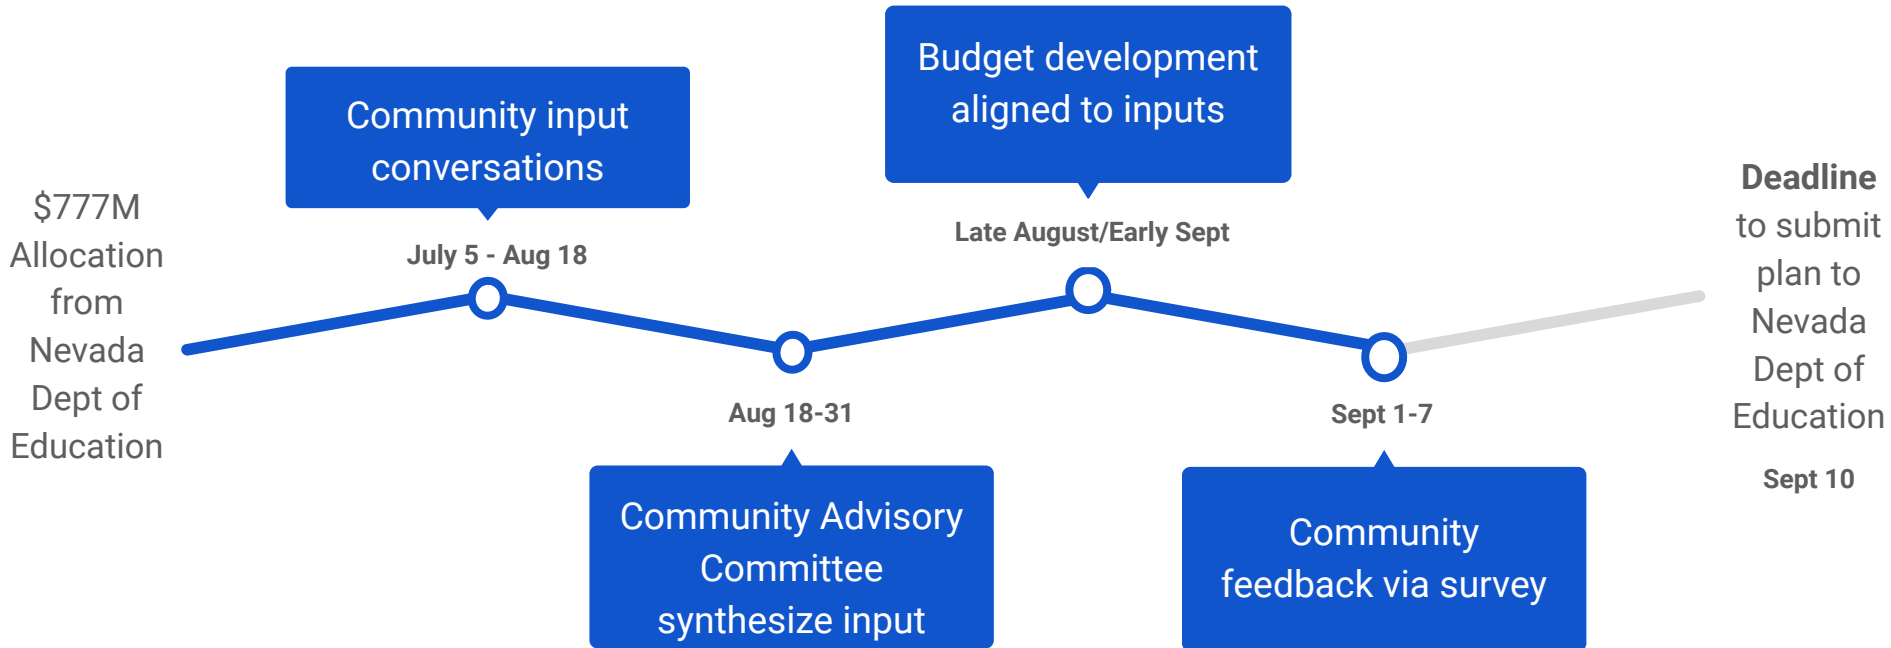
$777M Allocation from Nevada Dept of Education

Community input conversations

July 5 - Aug 18

Aug 18-31

Community Advisory Committee synthesize input

Budget development aligned to inputs

Late August/Early Sept

Sept 1-7

Community feedback via survey

**Deadline** to submit plan to Nevada Dept of Education

Sept 10